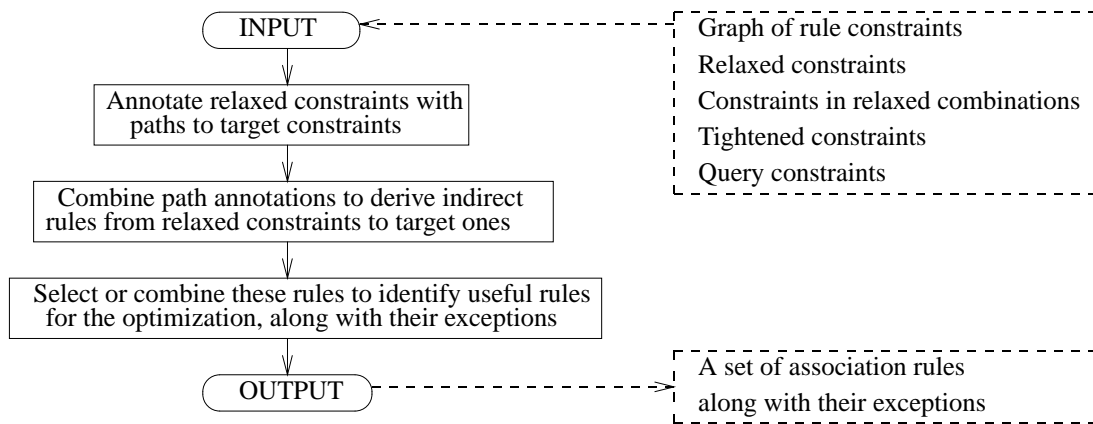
INPUT

Graph of rule constraints
Relaxed constraints
Constraints in relaxed combinations
Tightened constraints
Query constraints

Annotate relaxed constraints with paths to target constraints

Combine path annotations to derive indirect rules from relaxed constraints to target ones

Select or combine these rules to identify useful rules for the optimization, along with their exceptions

OUTPUT

A set of association rules along with their exceptions